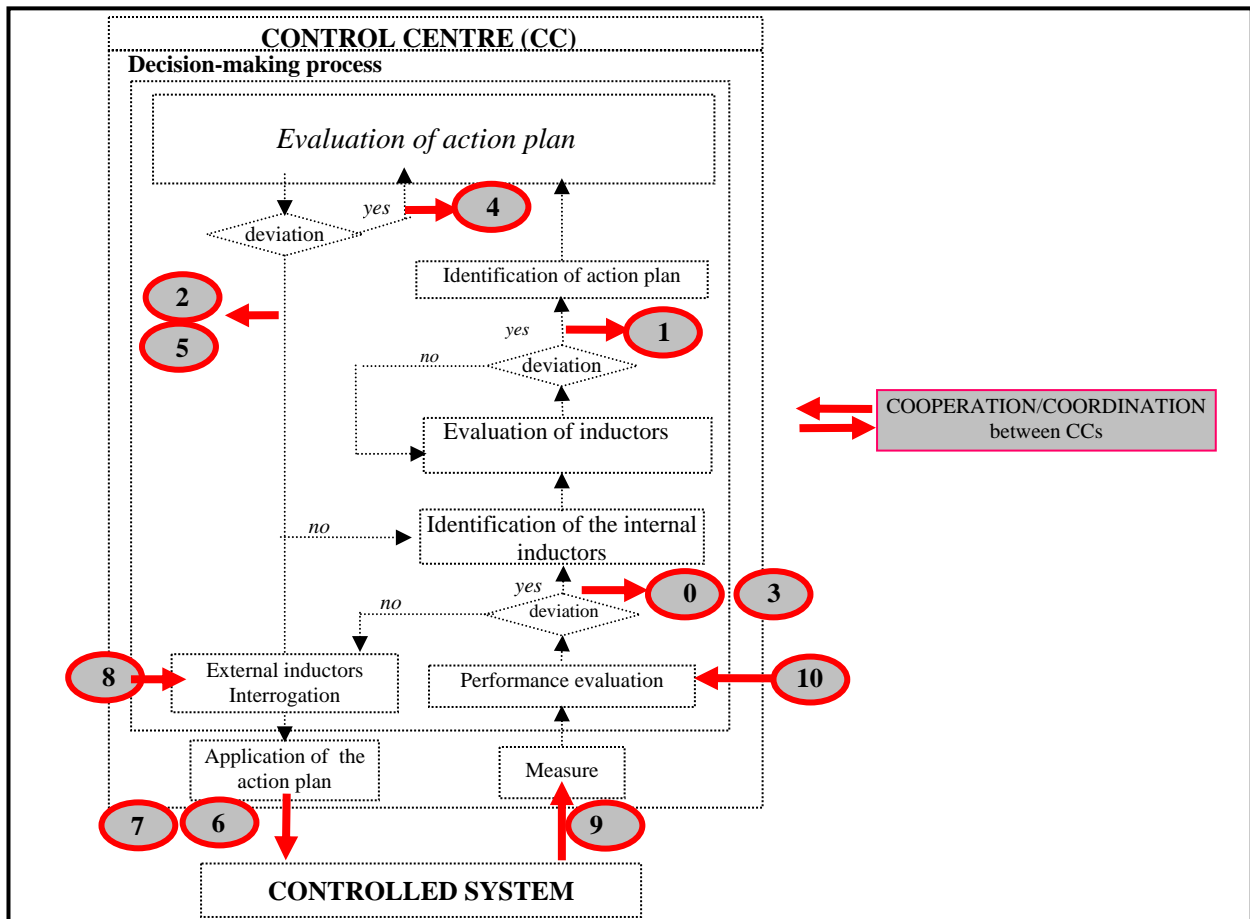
CONTROL CENTRE (CC)

Decision-making process

Evaluation of action plan

deviation

yes

4

Identification of action plan

2

5

yes

1

no

deviation

COOPERATION/COORDINATION between CCs

Evaluation of inductors

no

Identification of the internal inductors

yes

0

3

no

deviation

8

External inductors Interrogation

Performance evaluation

10

Application of the action plan

Measure

7

6

9

CONTROLLED SYSTEM